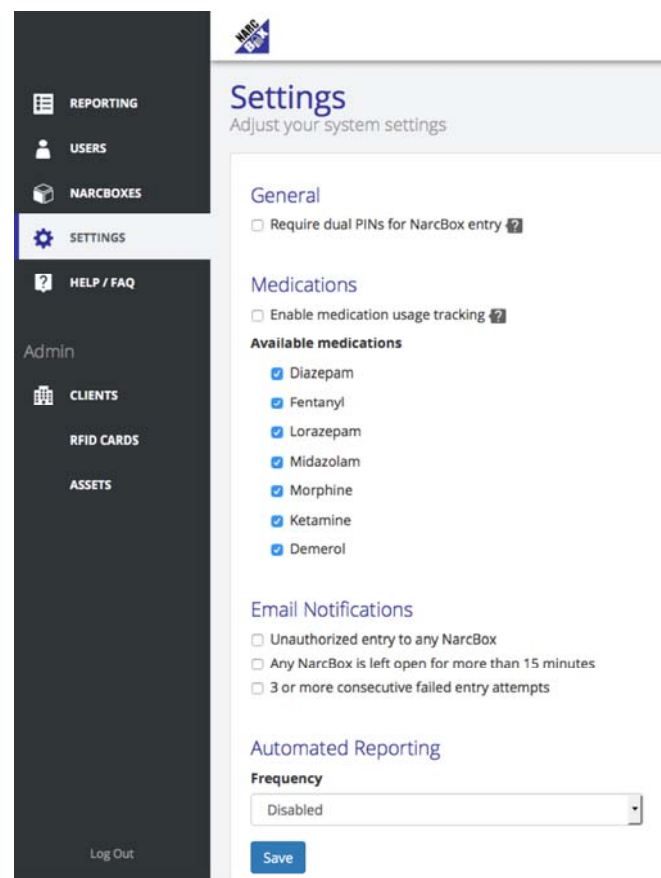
NARC BOX

REPORTING

USERS

NARCBOXES

SETTINGS

HELP / FAQ

Admin

CLIENTS

RFID CARDS

ASSETS

Log Out

Settings
Adjust your system settings

General

Require dual PINs for NarcBox entry ?

Medications

Enable medication usage tracking ?

Available medications

Diazepam

Fentanyl

Lorazepam

Midazolam

Morphine

Ketamine

Demerol

Email Notifications

Unauthorized entry to any NarcBox

Any NarcBox is left open for more than 15 minutes

3 or more consecutive failed entry attempts

Automated Reporting

Frequency

Disabled

Save